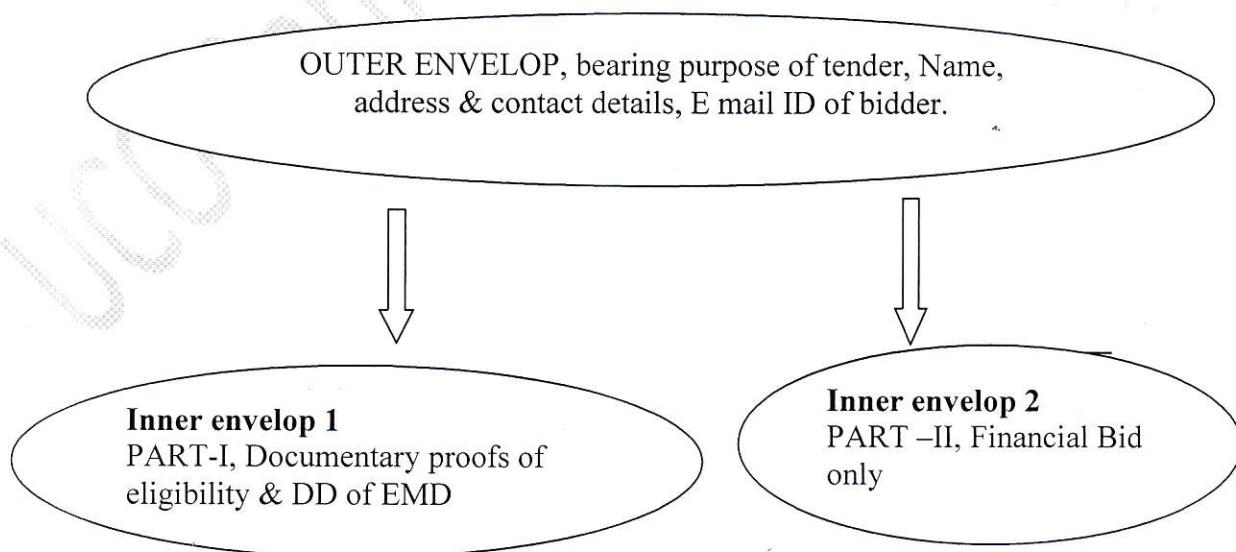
OUTER ENVELOP, bearing purpose of tender, Name, address & contact details, E mail ID of bidder.

**Inner envelop 1**
PART-I, Documentary proofs of eligibility & DD of EMD

**Inner envelop 2**
PART –II, Financial Bid only